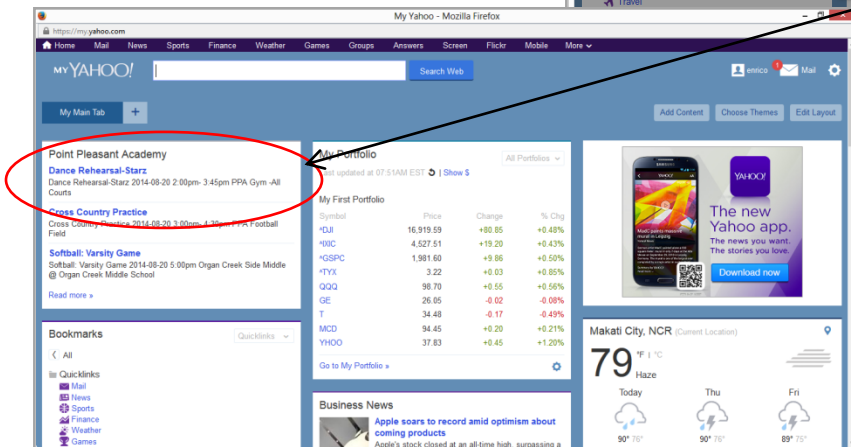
Travel

My Yahoo - Mozilla Firefox

https://my.yahoo.com

Home Mail News Sports Finance Weather Games Groups Answers Screen Flickr Mobile More

MY YAHOO!

Search Web

enrico 1 Mail

My Main Tab +

Add Content Choose Themes Edit Layout

Point Pleasant Academy

Dance Rehearsal-Starz
Dance Rehearsal-Starz 2014-08-20 2:00pm- 3:45pm PPA Gym -All Courts

Cross Country Practice
Cross Country Practice 2014-08-20 3:00pm- 4:30pm PPA Football Field

Softball: Varsity Game
Softball: Varsity Game 2014-08-20 5:00pm Organ Creek Side Middle @ Organ Creek Middle School

Read more »

My Portfolio
Last updated at 07:51AM EST | Show $

All Portfolios

My First Portfolio

| Symbol | Price | Change | % Chg |
|---|---|---|---|
| ^DJI | 16,919.59 | +80.85 | +0.48% |
| ^IXIC | 4,527.51 | +19.20 | +0.43% |
| ^GSPC | 1,981.60 | +9.86 | +0.50% |
| ^TYX | 3.22 | +0.03 | +0.85% |
| QQQ | 98.70 | +0.55 | +0.56% |
| GE | 26.05 | -0.02 | -0.08% |
| T | 34.48 | -0.17 | -0.49% |
| MCD | 94.45 | +0.20 | +0.21% |
| YHOO | 37.83 | +0.45 | +1.20% |

Go to My Portfolio »

YAHOO!
The new Yahoo app.
The news you want. The stories you love.
Download now

Bookmarks
Quicklinks
All
Quicklinks
Mail
News
Sports
Finance
Weather
Games

Business News
Apple soars to record amid optimism about coming products
Apple's stock closed at an all-time high, surpassing a

Makati City, NCR (Current Location)
79 °F | °C
Haze
Today Thu Fri
90° 76° 90° 76° 89° 75°